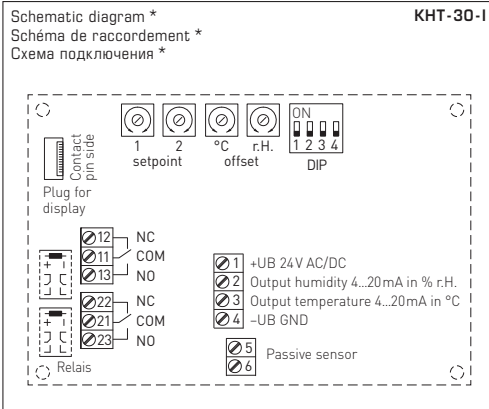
Schematic diagram *
Schéma de raccordement *
Схема подключения *

KHT-30-I

Contact pin side

Plug for display

1
2
setpoint

°C
r.H.
offset

ON
1 2 3 4
DIP

12 NC
11 COM
13 NO

22 NC
21 COM
23 NO

Relais

1 +UB 24V AC/DC
2 Output humidity 4...20mA in % r.H.
3 Output temperature 4...20mA in °C
4 –UB GND

5
6 Passive sensor